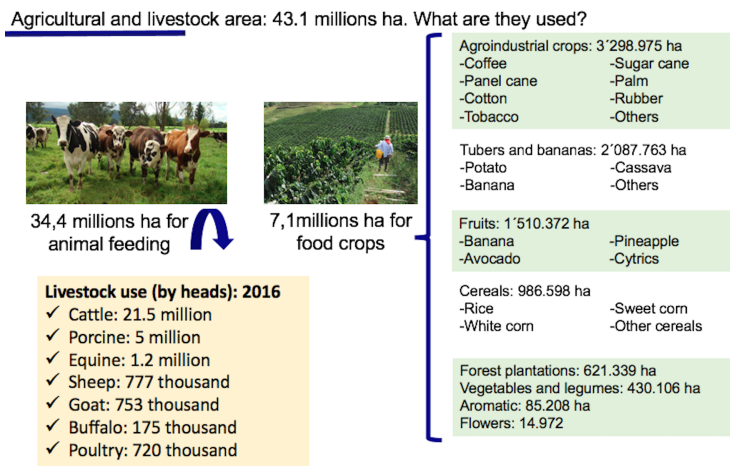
Agricultural and livestock area: 43.1 millions ha. What are they used?

34,4 millions ha for animal feeding

7,1millions ha for food crops

Livestock use (by heads): 2016
✓ Cattle: 21.5 million
✓ Porcine: 5 million
✓ Equine: 1.2 million
✓ Sheep: 777 thousand
✓ Goat: 753 thousand
✓ Buffalo: 175 thousand
✓ Poultry: 720 thousand

Agroindustrial crops: 3´298.975 ha
-Coffee
-Panel cane
-Cotton
-Tobacco
-Sugar cane
-Palm
-Rubber
-Others

Tubers and bananas: 2´087.763 ha
-Potato
-Banana
-Cassava
-Others

Fruits: 1´510.372 ha
-Banana
-Avocado
-Pineapple
-Cytrics

Cereals: 986.598 ha
-Rice
-White corn
-Sweet corn
-Other cereals

Forest plantations: 621.339 ha
Vegetables and legumes: 430.106 ha
Aromatic: 85.208 ha
Flowers: 14.972